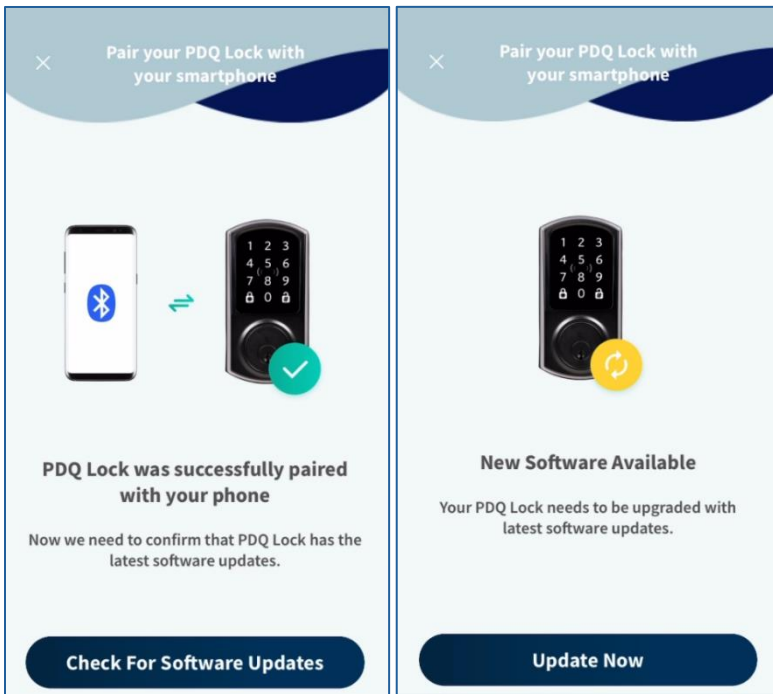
×

Pair your PDQ Lock with your smartphone

1 2 3
4 5 6
7 8 9
0

PDQ Lock was successfully paired with your phone

Now we need to confirm that PDQ Lock has the latest software updates.

Check For Software Updates

×

Pair your PDQ Lock with your smartphone

1 2 3
4 5 6
7 8 9
0

New Software Available

Your PDQ Lock needs to be upgraded with latest software updates.

Update Now